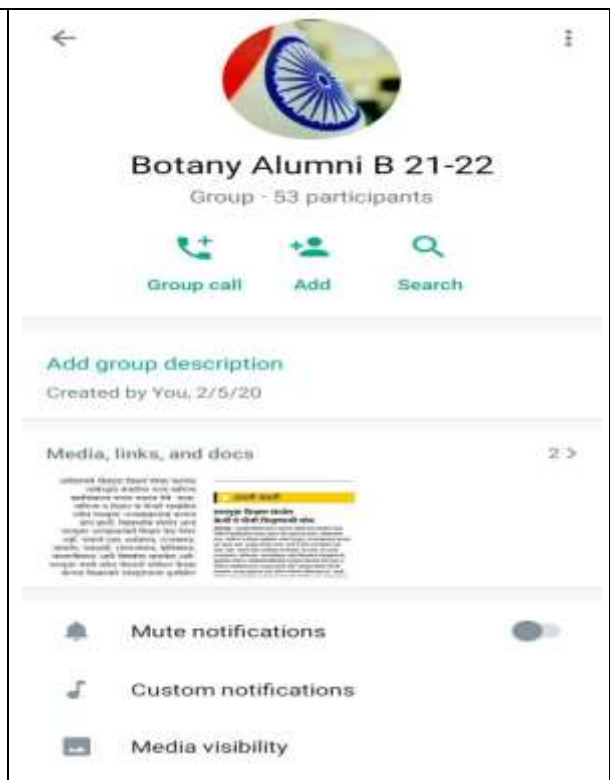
Botany Alumni B 21-22

Group · 53 participants

Group call
Add
Search

Add group description

Created by You, 2/5/20

Media, links, and docs
2 >

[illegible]

Mute notifications

Custom notifications

Media visibility